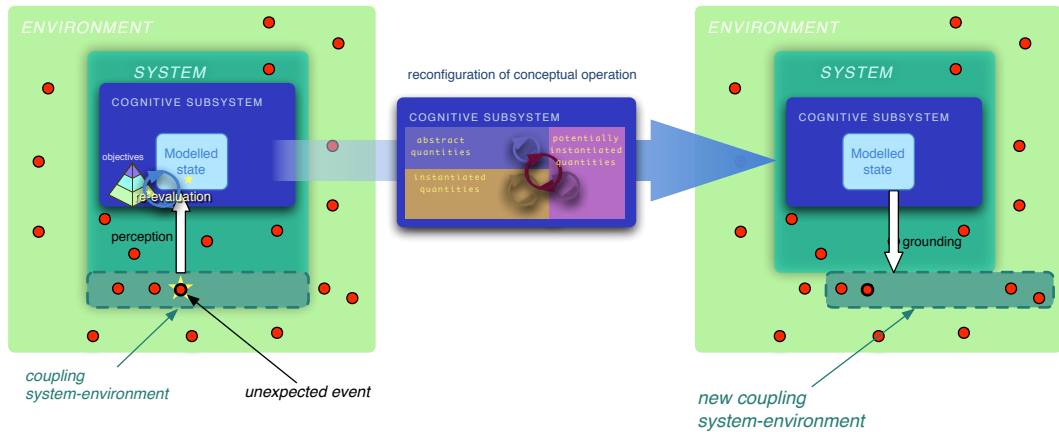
ENVIRONMENT

SYSTEM

COGNITIVE SUBSYSTEM

objectives

Modelled state

re-evaluation

perception

coupling system-environment

unexpected event

reconfiguration of conceptual operation

COGNITIVE SUBSYSTEM

abstract quantities

potentially instantiated quantities

instantiated quantities

ENVIRONMENT

SYSTEM

COGNITIVE SUBSYSTEM

Modelled state

grounding

new coupling system-environment